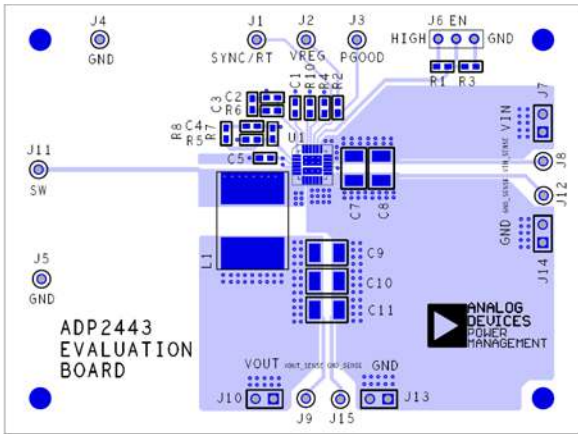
J4
GND
J1
SYNC/RT
J2
VREG
J3
PGOOD
J6 EN
HIGH
GND
R1
R3
C2
C3
R6
C1
R10
R4
R2
R8
C4
R7
R5
U1
J7
VIN
J11
SW
C5
VIN_SENSE
J8
GND_SENSE
J12
C7
C8
GND
J14
L1
C9
C10
C11
J5
GND
ANALOG
DEVICES
POWER
MANAGEMENT
ADP2443
EVALUATION
BOARD
VOUT
VOUT_SENSE
GND_SENSE
GND
J10
J9
J15
J13